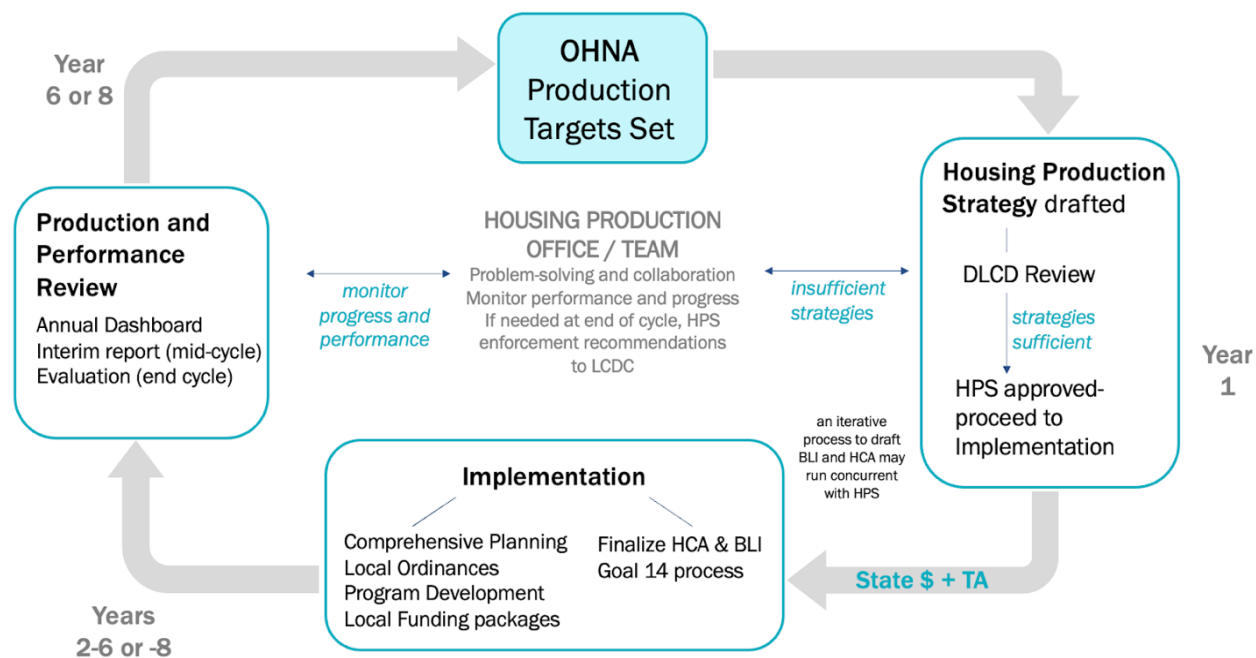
Year 6 or 8

OHNA Production Targets Set

Housing Production Strategy drafted

DLCD Review

strategies sufficient

HPS approved-proceed to Implementation

Year 1

Production and Performance Review

Annual Dashboard
Interim report (mid-cycle)
Evaluation (end cycle)

monitor progress and performance

HOUSING PRODUCTION OFFICE / TEAM
Problem-solving and collaboration
Monitor performance and progress
If needed at end of cycle, HPS enforcement recommendations to LCDC

insufficient strategies

an iterative process to draft BLI and HCA may run concurrent with HPS

Implementation

Comprehensive Planning
Local Ordinances
Program Development
Local Funding packages

Finalize HCA & BLI
Goal 14 process

State $ + TA

Years 2-6 or -8